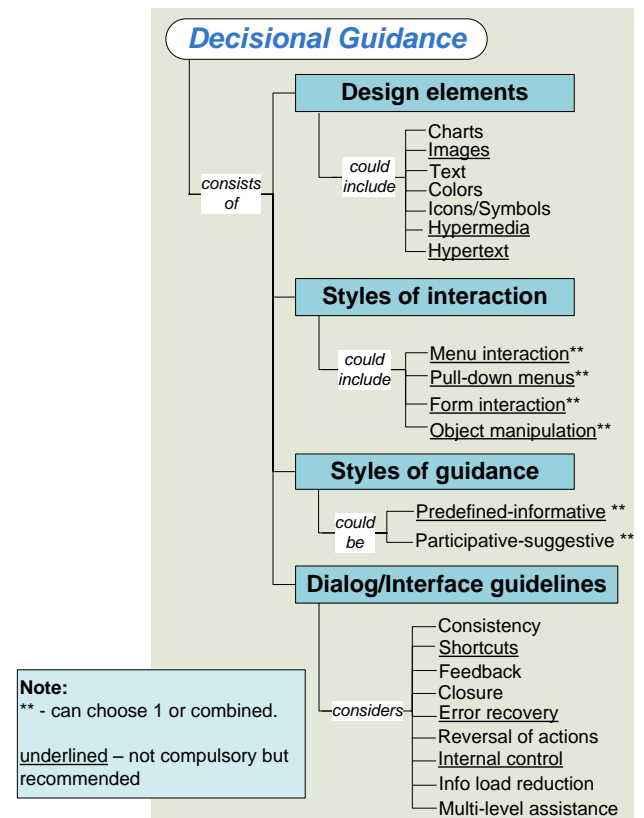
Decisional Guidance

consists of

Design elements

could include

Charts
Images
Text
Colors
Icons/Symbols
Hypermedia
Hypertext

Styles of interaction

could include

Menu interaction**
Pull-down menus**
Form interaction**
Object manipulation**

Styles of guidance

could be

Predefined-informative **
Participative-suggestive **

Dialog/Interface guidelines

considers

Consistency
Shortcuts
Feedback
Closure
Error recovery
Reversal of actions
Internal control
Info load reduction
Multi-level assistance

Note:
** - can choose 1 or combined.

underlined – not compulsory but recommended